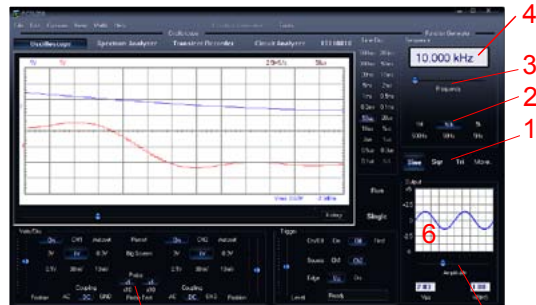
File Edit Forms View Math Help
Oscilloscope
Function Generator
Oscilloscope
Spectrum Analyzer
Transient Recorder
Circuit Analyzer
Time/Div
Frequency
4
10.000 kHz
3
Frequency
2
1
Sine
Sqr
Tri
Output
6
Amplitude
Run
Single
Volts/Div
Trigger
Coupling
AC
DC
GND
Probe
Position
Source
Edge
Level
Ready